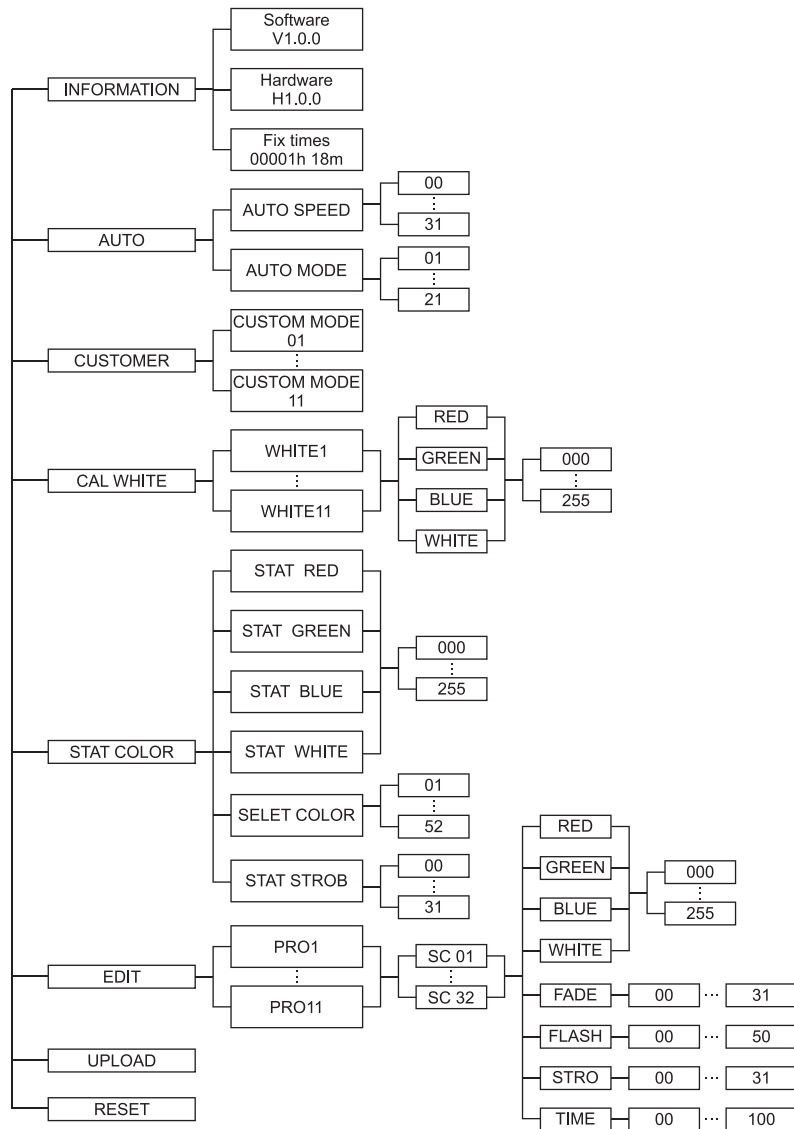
INFORMATION
Software V1.0.0
Hardware H1.0.0
Fix times 00001h 18m

AUTO
AUTO SPEED
00
⋮
31
AUTO MODE
01
⋮
21

CUSTOMER
CUSTOM MODE 01
⋮
CUSTOM MODE 11

CAL WHITE
WHITE1
⋮
WHITE11
RED
GREEN
BLUE
WHITE
000
⋮
255

STAT COLOR
STAT RED
STAT GREEN
STAT BLUE
STAT WHITE
000
⋮
255
SELET COLOR
01
⋮
52
STAT STROB
00
⋮
31

EDIT
PRO1
⋮
PRO11
SC 01
⋮
SC 32
RED
GREEN
BLUE
WHITE
000
⋮
255
FADE 00 ··· 31
FLASH 00 ··· 50
STRO 00 ··· 31
TIME 00 ··· 100

UPLOAD

RESET